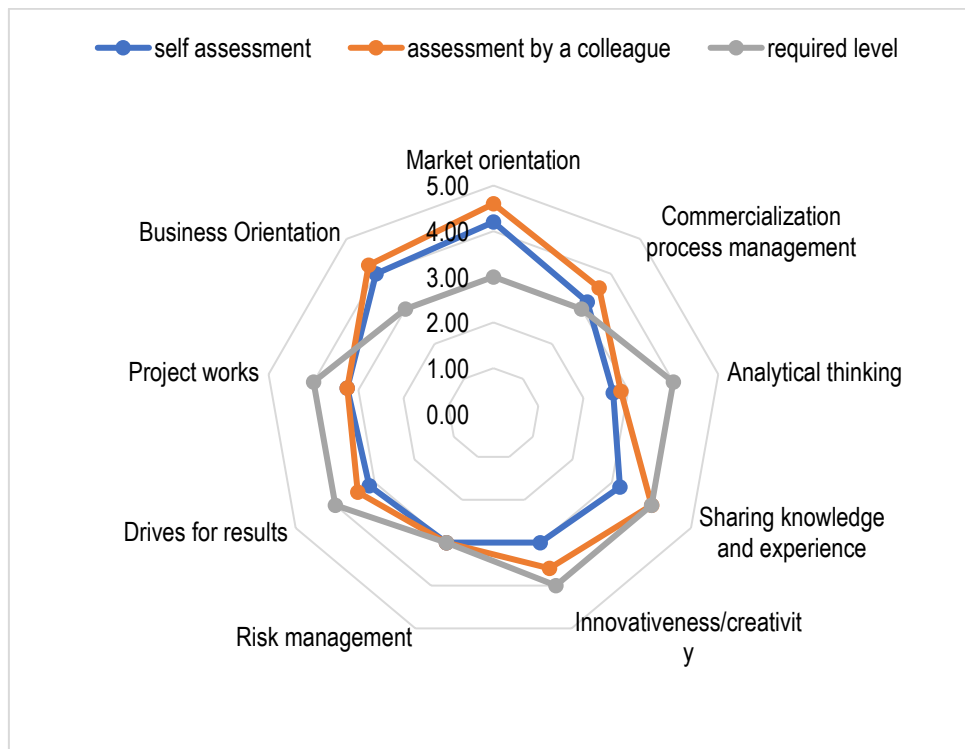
self assessment
assessment by a colleague
required level

Market orientation
5.00
4.00
3.00
2.00
1.00
0.00
Commercialization process management
Analytical thinking
Sharing knowledge and experience
Innovativeness/creativit y
Risk management
Drives for results
Project works
Business Orientation